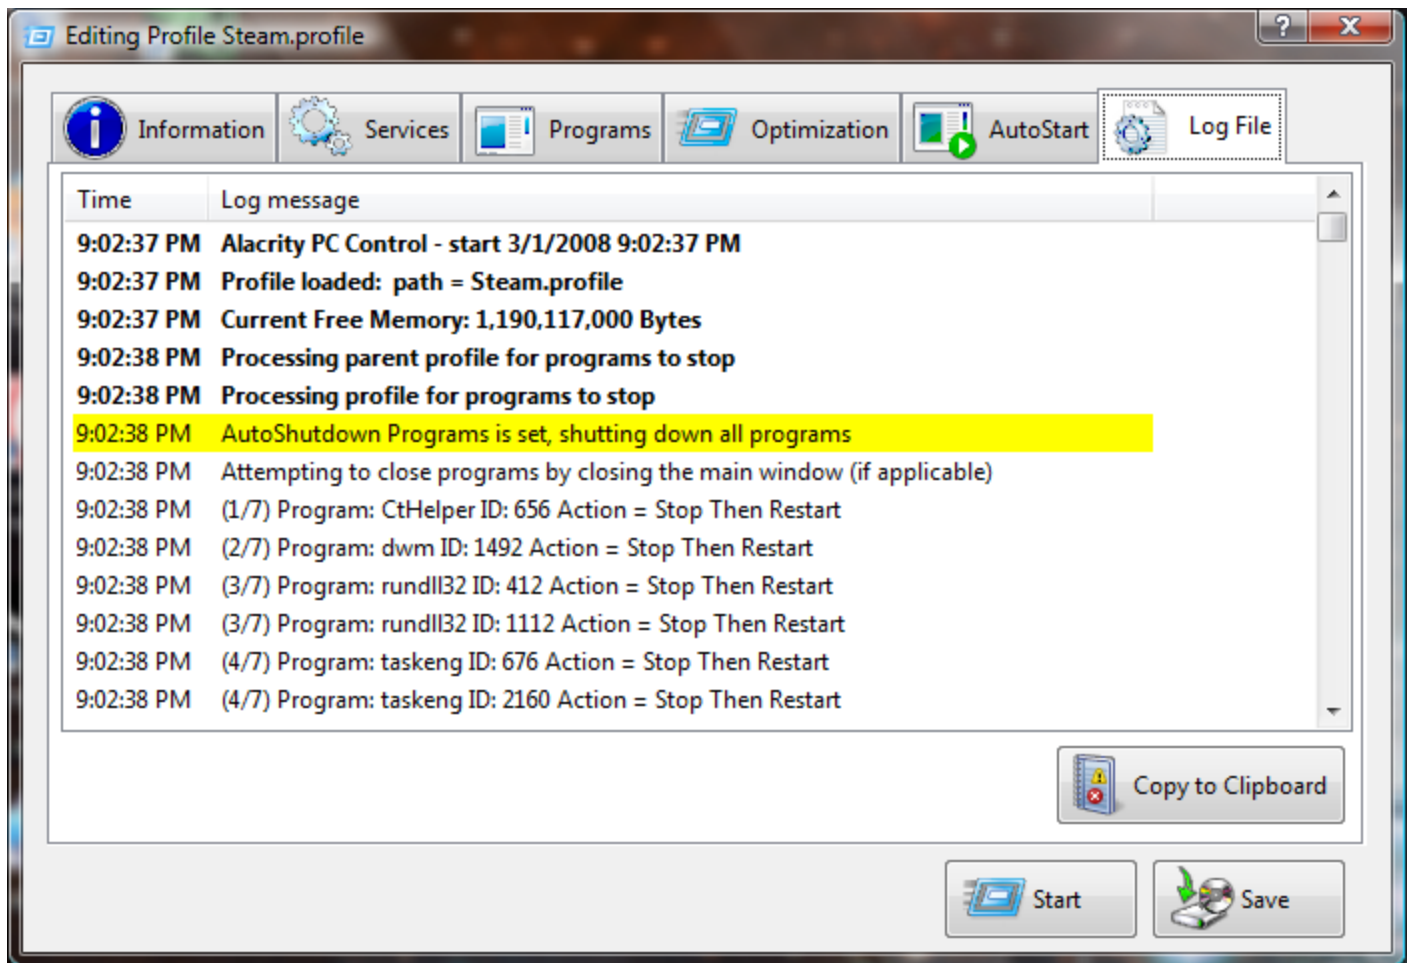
Editing Profile Steam.profile

?

X

Information | Services | Programs | Optimization | AutoStart | Log File

| Time | Log message |
|---|---|
| 9:02:37 PM | Alacrity PC Control - start 3/1/2008 9:02:37 PM |
| 9:02:37 PM | Profile loaded: path = Steam.profile |
| 9:02:37 PM | Current Free Memory: 1,190,117,000 Bytes |
| 9:02:38 PM | Processing parent profile for programs to stop |
| 9:02:38 PM | Processing profile for programs to stop |
| 9:02:38 PM | AutoShutdown Programs is set, shutting down all programs |
| 9:02:38 PM | Attempting to close programs by closing the main window (if applicable) |
| 9:02:38 PM | (1/7) Program: CtHelper ID: 656 Action = Stop Then Restart |
| 9:02:38 PM | (2/7) Program: dwm ID: 1492 Action = Stop Then Restart |
| 9:02:38 PM | (3/7) Program: rundll32 ID: 412 Action = Stop Then Restart |
| 9:02:38 PM | (3/7) Program: rundll32 ID: 1112 Action = Stop Then Restart |
| 9:02:38 PM | (4/7) Program: taskeng ID: 676 Action = Stop Then Restart |
| 9:02:38 PM | (4/7) Program: taskeng ID: 2160 Action = Stop Then Restart |

Copy to Clipboard

Start

Save